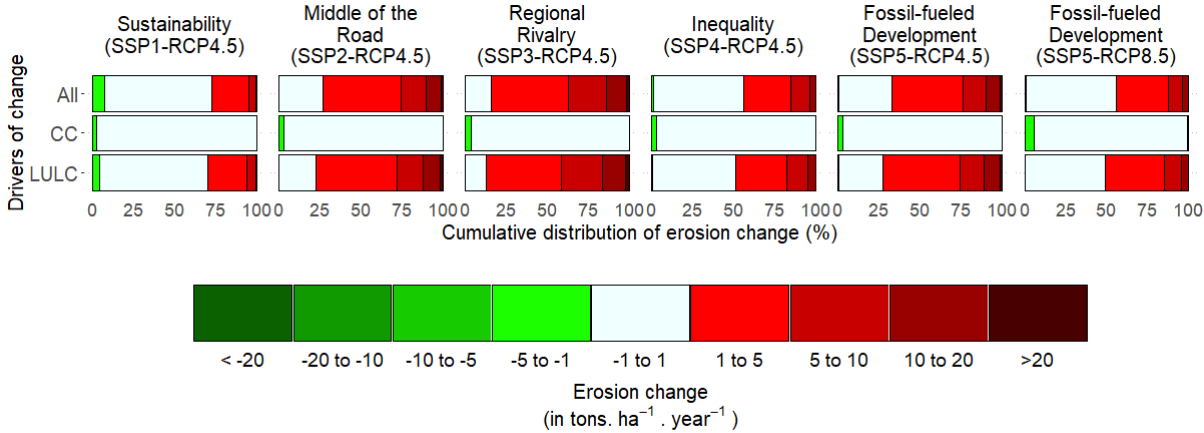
Sustainability (SSP1-RCP4.5)

Middle of the Road (SSP2-RCP4.5)

Regional Rivalry (SSP3-RCP4.5)

Inequality (SSP4-RCP4.5)

Fossil-fueled Development (SSP5-RCP4.5)

Fossil-fueled Development (SSP5-RCP8.5)

Drivers of change

All

CC

LULC

0 25 50 75 100 0 25 50 75 100 0 25 50 75 100 0 25 50 75 100 0 25 50 75 100 0 25 50 75 100

Cumulative distribution of erosion change (%)

< -20

-20 to -10

-10 to -5

-5 to -1

-1 to 1

1 to 5

5 to 10

10 to 20

>20

Erosion change
(in tons. ha$^{-1}$ . year$^{-1}$ )